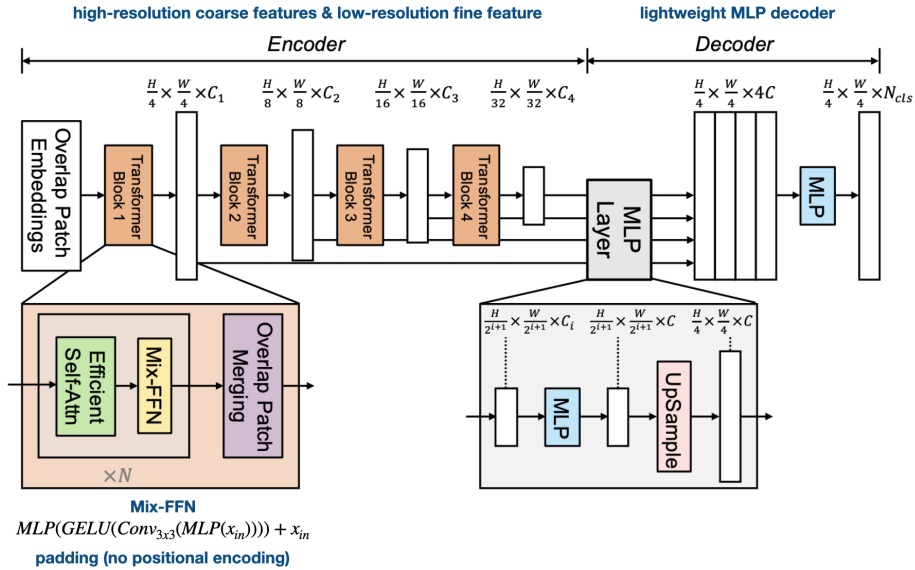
high-resolution coarse features & low-resolution fine feature

lightweight MLP decoder

Encoder

Decoder

$\frac{H}{4} \times \frac{W}{4} \times C_1$

$\frac{H}{8} \times \frac{W}{8} \times C_2$

$\frac{H}{16} \times \frac{W}{16} \times C_3$

$\frac{H}{32} \times \frac{W}{32} \times C_4$

$\frac{H}{4} \times \frac{W}{4} \times 4C$

$\frac{H}{4} \times \frac{W}{4} \times N_{cls}$

Overlap Patch Embeddings

Transformer Block 1

Transformer Block 2

Transformer Block 3

Transformer Block 4

MLP Layer

MLP

Efficient Self-Attn

Mix-FFN

Overlap Patch Merging

$\times N$

$\frac{H}{2^{i+1}} \times \frac{W}{2^{i+1}} \times C_i$

$\frac{H}{2^{i+1}} \times \frac{W}{2^{i+1}} \times C$

$\frac{H}{4} \times \frac{W}{4} \times C$

MLP

UpSample

Mix-FFN

$MLP(GELU(Conv_{3x3}(MLP(x_{in})))) + x_{in}$

padding (no positional encoding)